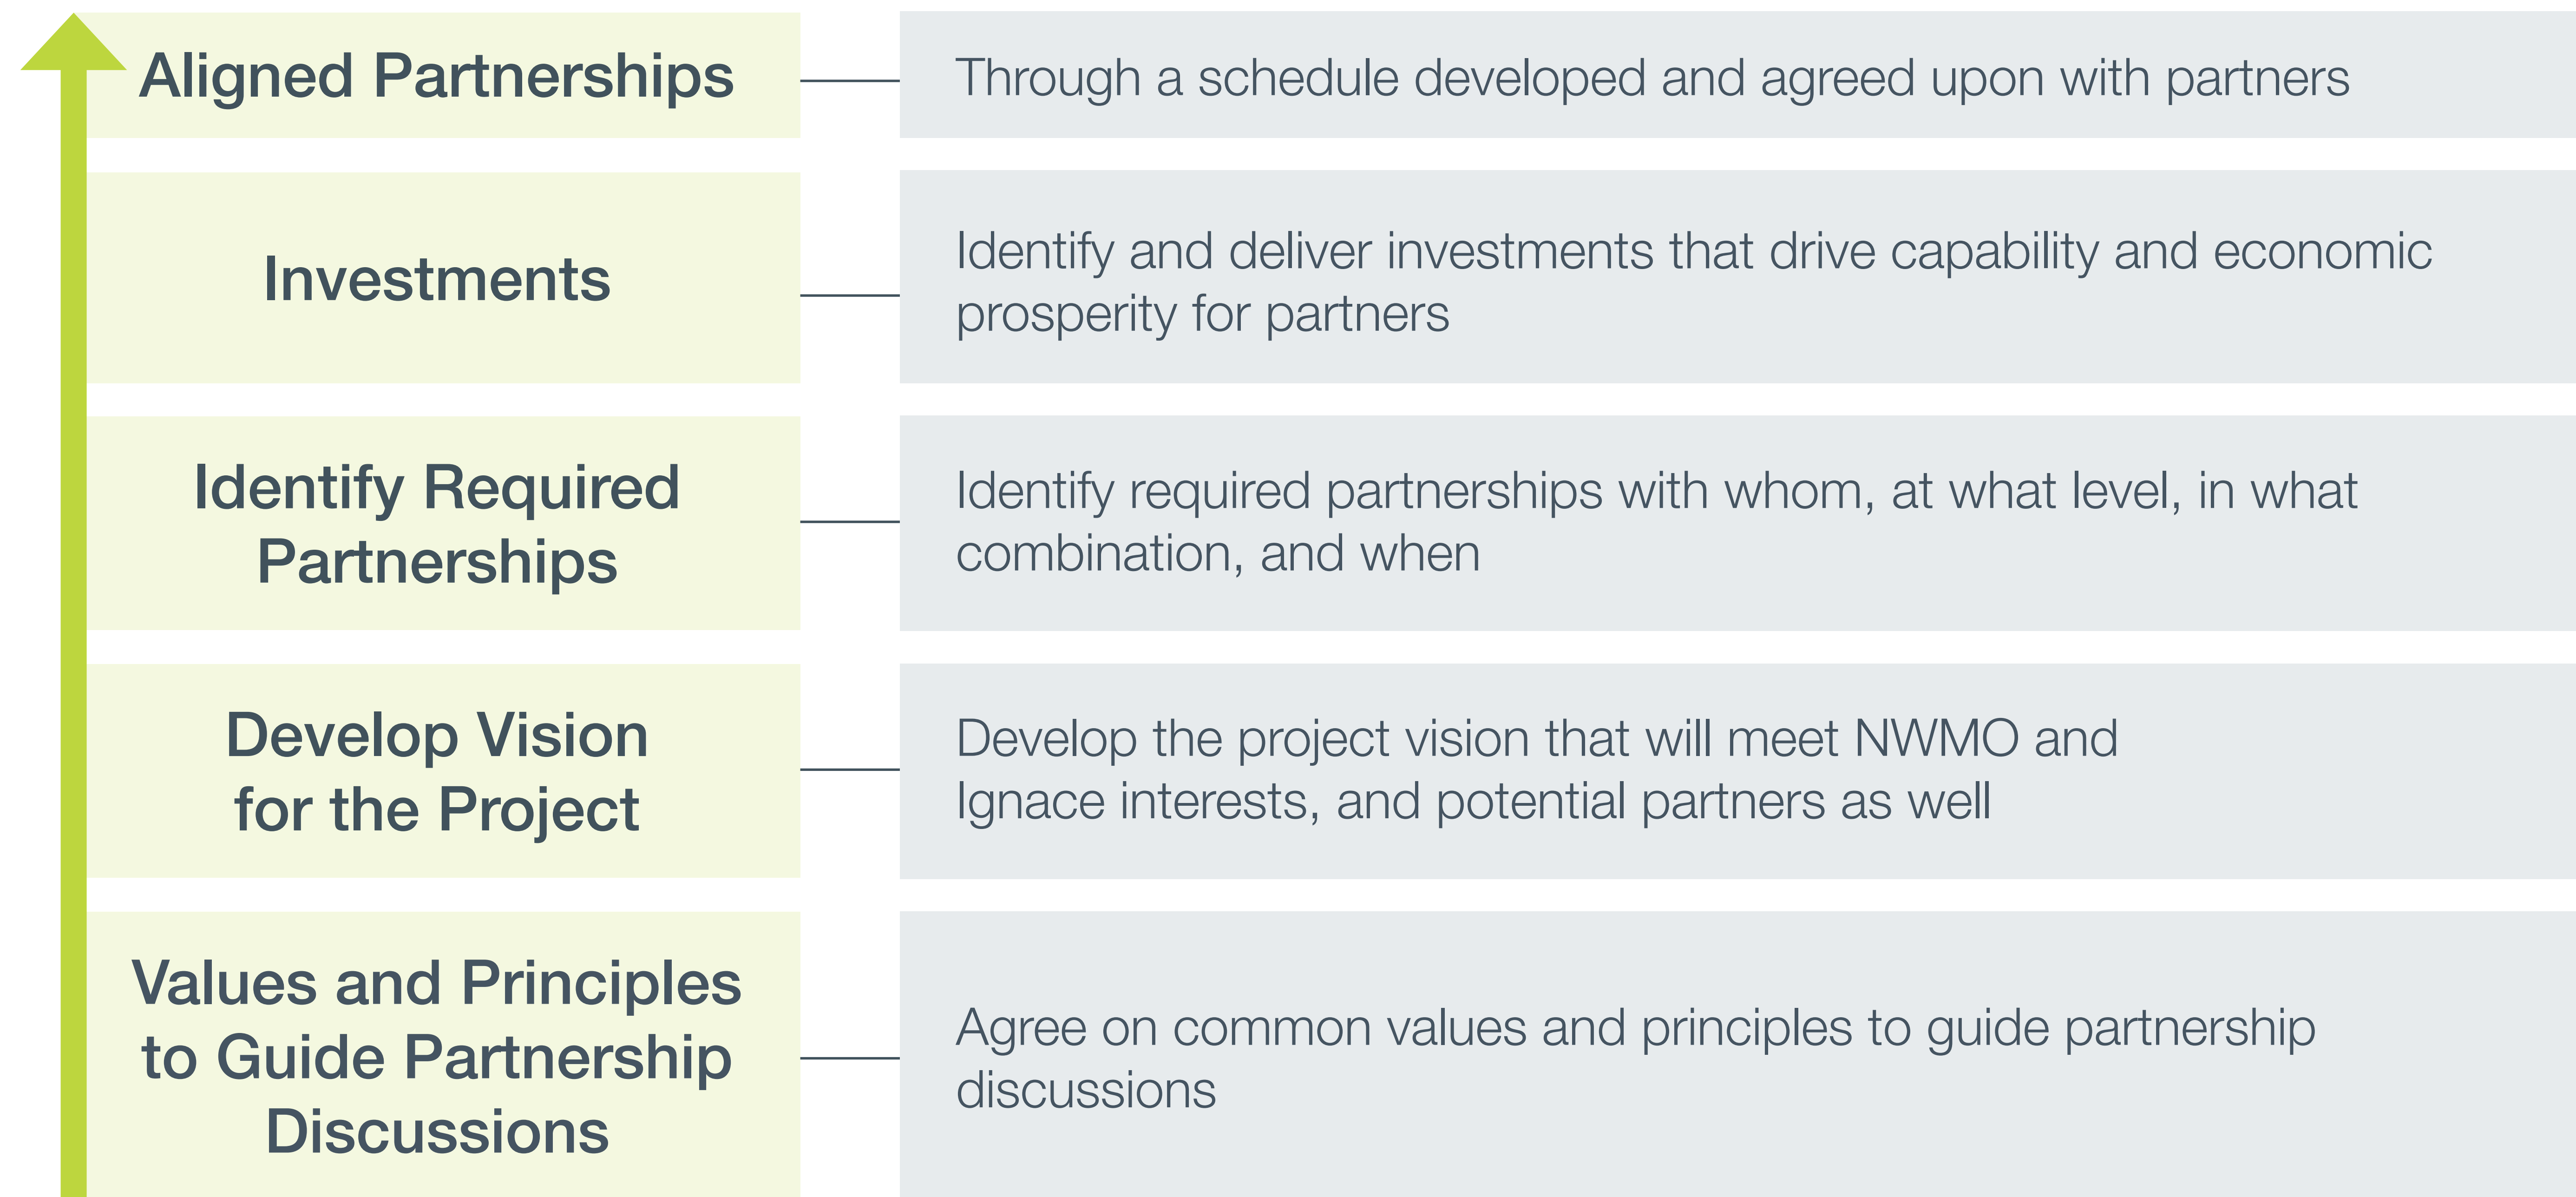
Aligned Partnerships

Through a schedule developed and agreed upon with partners

Investments

Identify and deliver investments that drive capability and economic prosperity for partners

Identify Required Partnerships

Identify required partnerships with whom, at what level, in what combination, and when

Develop Vision for the Project

Develop the project vision that will meet NWMO and Ignace interests, and potential partners as well

Values and Principles to Guide Partnership Discussions

Agree on common values and principles to guide partnership discussions